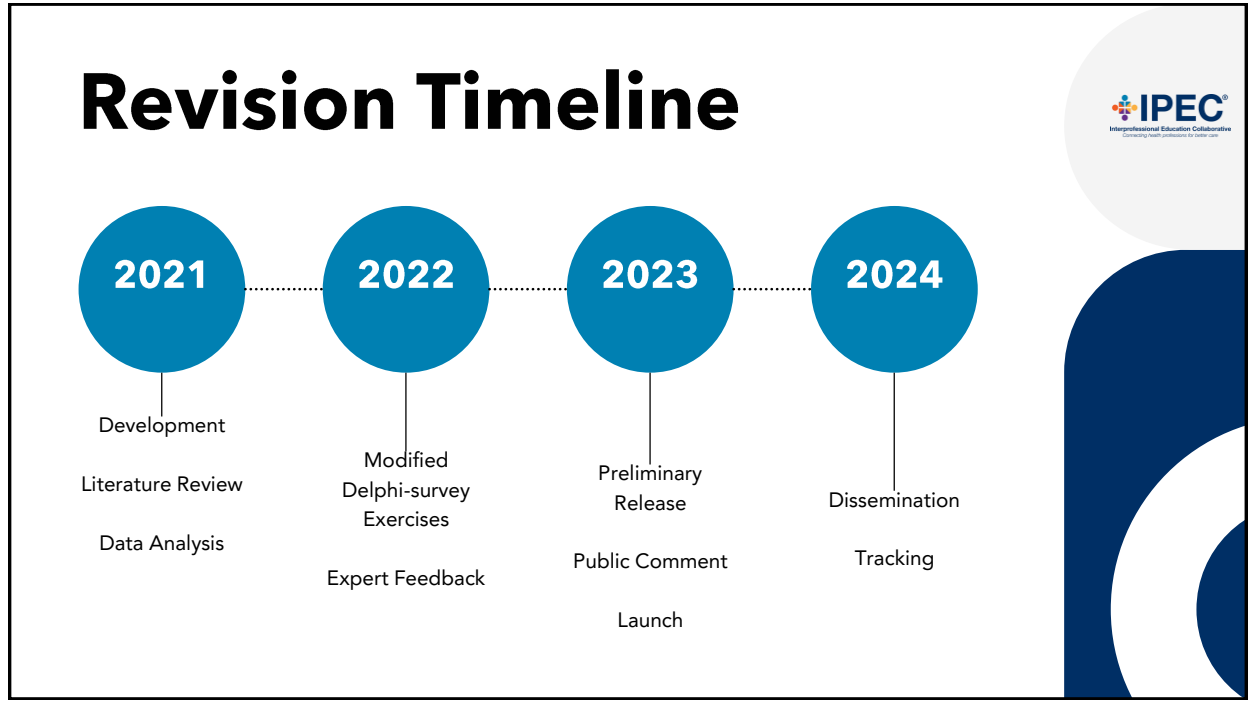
Revision Timeline

IPEC®
Interprofessional Education Collaborative
Connecting health professions for better care

2021

Development

Literature Review

Data Analysis

2022

Modified Delphi-survey Exercises

Expert Feedback

2023

Preliminary Release

Public Comment

Launch

2024

Dissemination

Tracking